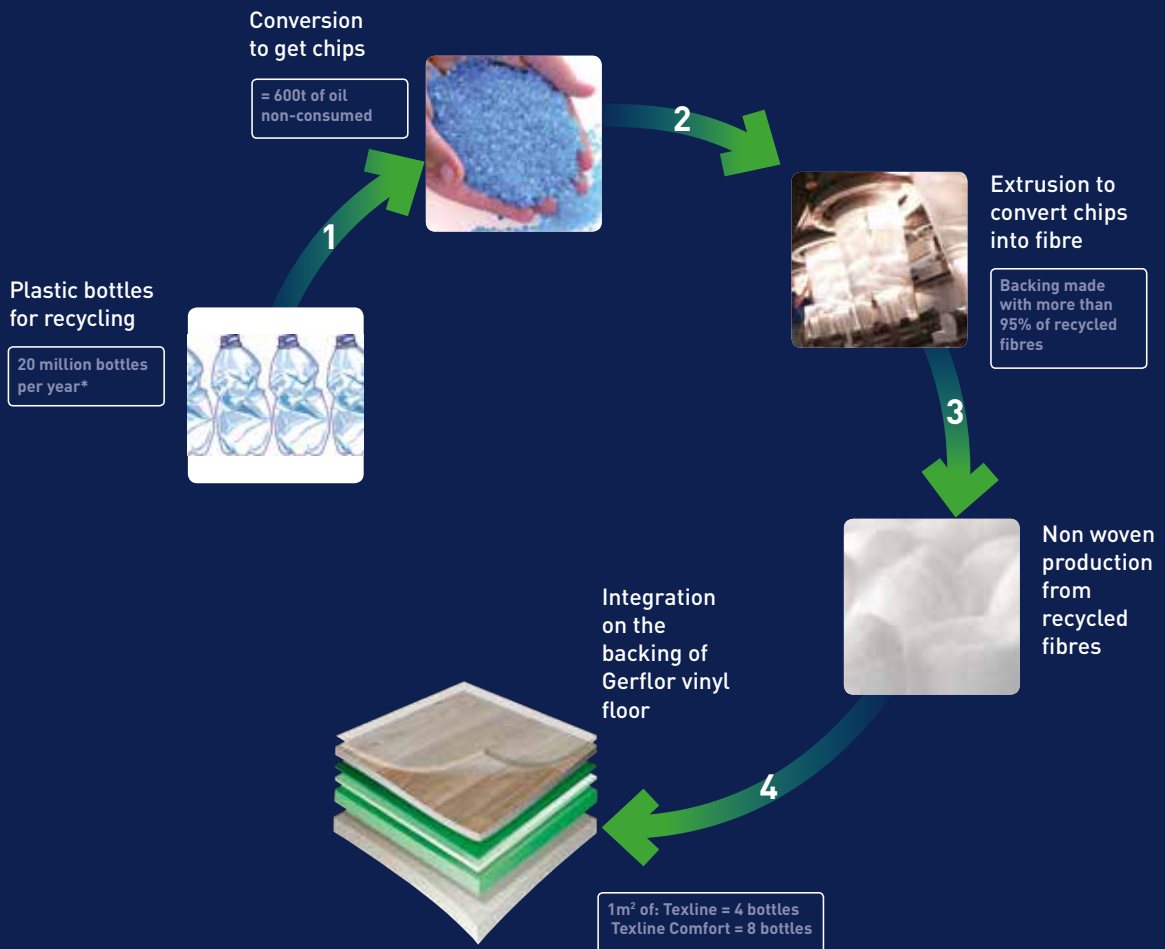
Plastic bottles for recycling

20 million bottles per year*

1

Conversion to get chips

= 600t of oil non-consumed

2

Extrusion to convert chips into fibre

Backing made with more than 95% of recycled fibres

3

Non woven production from recycled fibres

4

Integration on the backing of Gerflor vinyl floor

$1m^2$ of: Texline = 4 bottles
Texline Comfort = 8 bottles